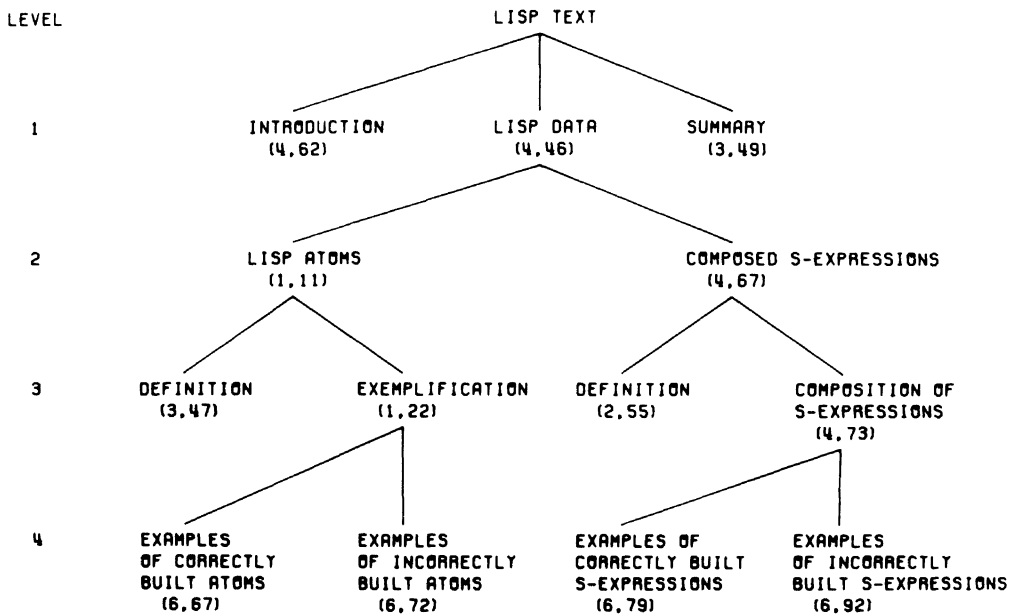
LEVEL

LISP TEXT

1

INTRODUCTION (4,62)

LISP DATA (4,46)

SUMMARY (3,49)

2

LISP ATOMS (1,11)

COMPOSED S-EXPRESSIONS (4,67)

3

DEFINITION (3,47)

EXEMPLIFICATION (1,22)

DEFINITION (2,55)

COMPOSITION OF S-EXPRESSIONS (4,73)

4

EXAMPLES OF CORRECTLY BUILT ATOMS (6,67)

EXAMPLES OF INCORRECTLY BUILT ATOMS (6,72)

EXAMPLES OF CORRECTLY BUILT S-EXPRESSIONS (6,79)

EXAMPLES OF INCORRECTLY BUILT S-EXPRESSIONS (6,92)